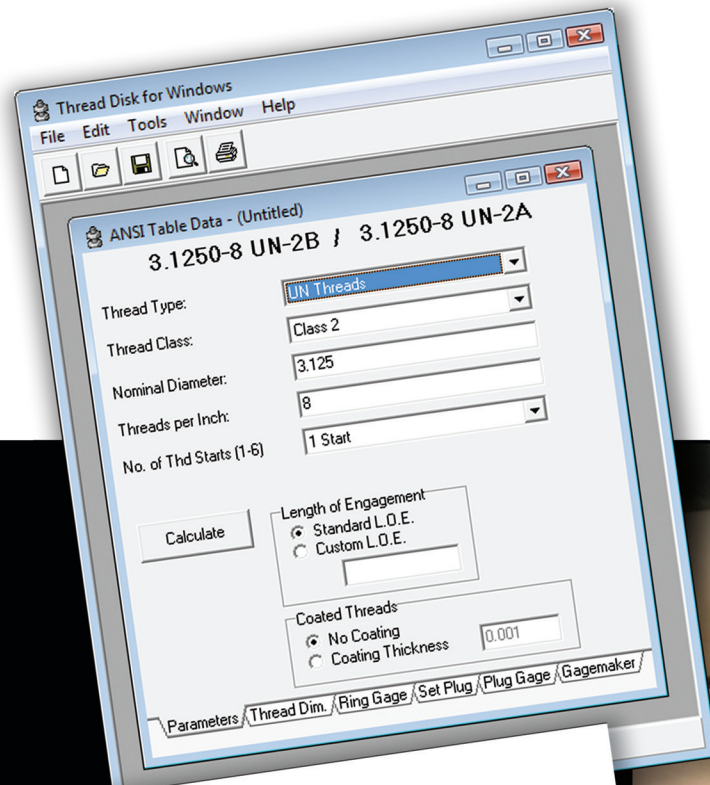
Thread Disk for Windows

File Edit Tools Window Help

ANSI Table Data - (Untitled)

3.1250-8 UN-2B / 3.1250-8 UN-2A

Thread Type: UN Threads

Thread Class: Class 2

Nominal Diameter: 3.125

Threads per Inch: 8

No. of Thd Starts (1-6) 1 Start

Calculate

Length of Engagement
Standard L.O.E.
Custom L.O.E.

Coated Threads
No Coating
Coating Thickness 0.001

Parameters | Thread Dim. | Ring Gage | Set Plug | Plug Gage | Gagemaker